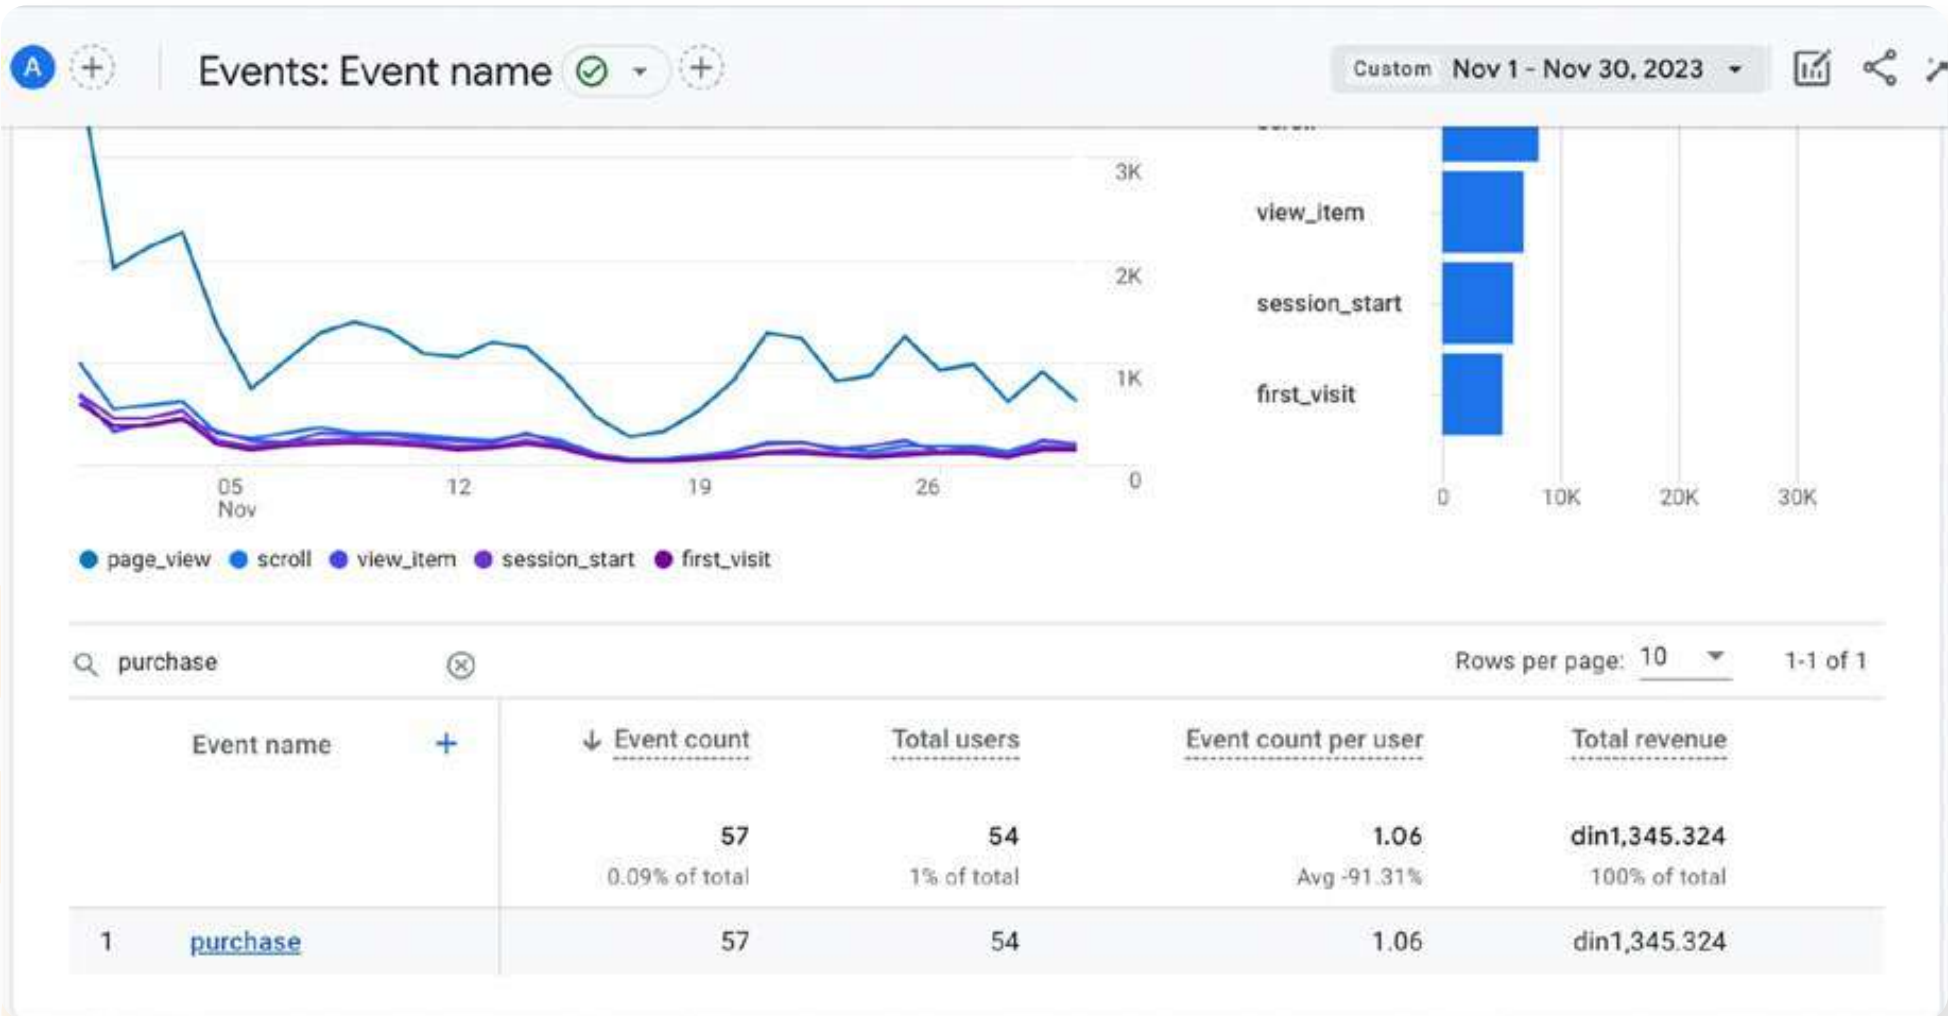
A

Events: Event name

Custom Nov 1 - Nov 30, 2023

3K
2K
1K
0

05
Nov
12
19
26

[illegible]
view_item
session_start
first_visit

0
10K
20K
30K

page_view scroll view_item session_start first_visit

purchase

Rows per page: 10

1-1 of 1

| | Event name | Event count | Total users | Event count per user | Total revenue |
|---|---|---|---|---|---|
| | | 57 0.09% of total | 54 1% of total | 1.06 Avg -91.31% | din1,345.324 100% of total |
| 1 | purchase | 57 | 54 | 1.06 | din1,345.324 |